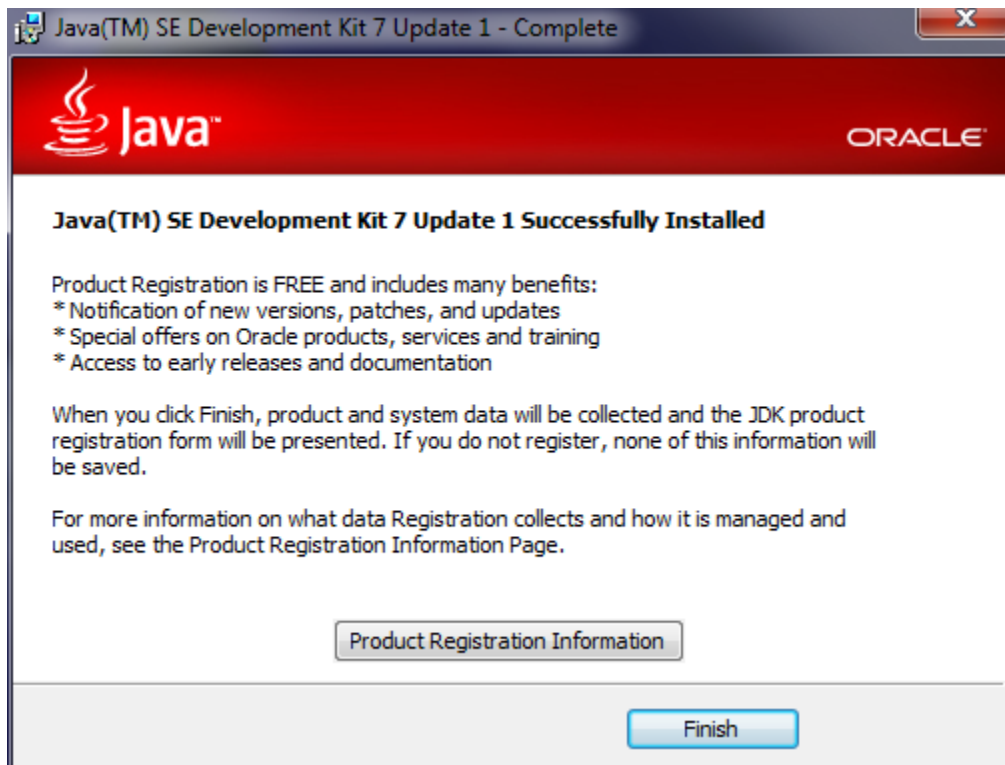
Java(TM) SE Development Kit 7 Update 1 - Complete

Java™

ORACLE

Java(TM) SE Development Kit 7 Update 1 Successfully Installed

Product Registration is FREE and includes many benefits:
* Notification of new versions, patches, and updates
* Special offers on Oracle products, services and training
* Access to early releases and documentation

When you click Finish, product and system data will be collected and the JDK product registration form will be presented. If you do not register, none of this information will be saved.

For more information on what data Registration collects and how it is managed and used, see the Product Registration Information Page.

Product Registration Information

Finish